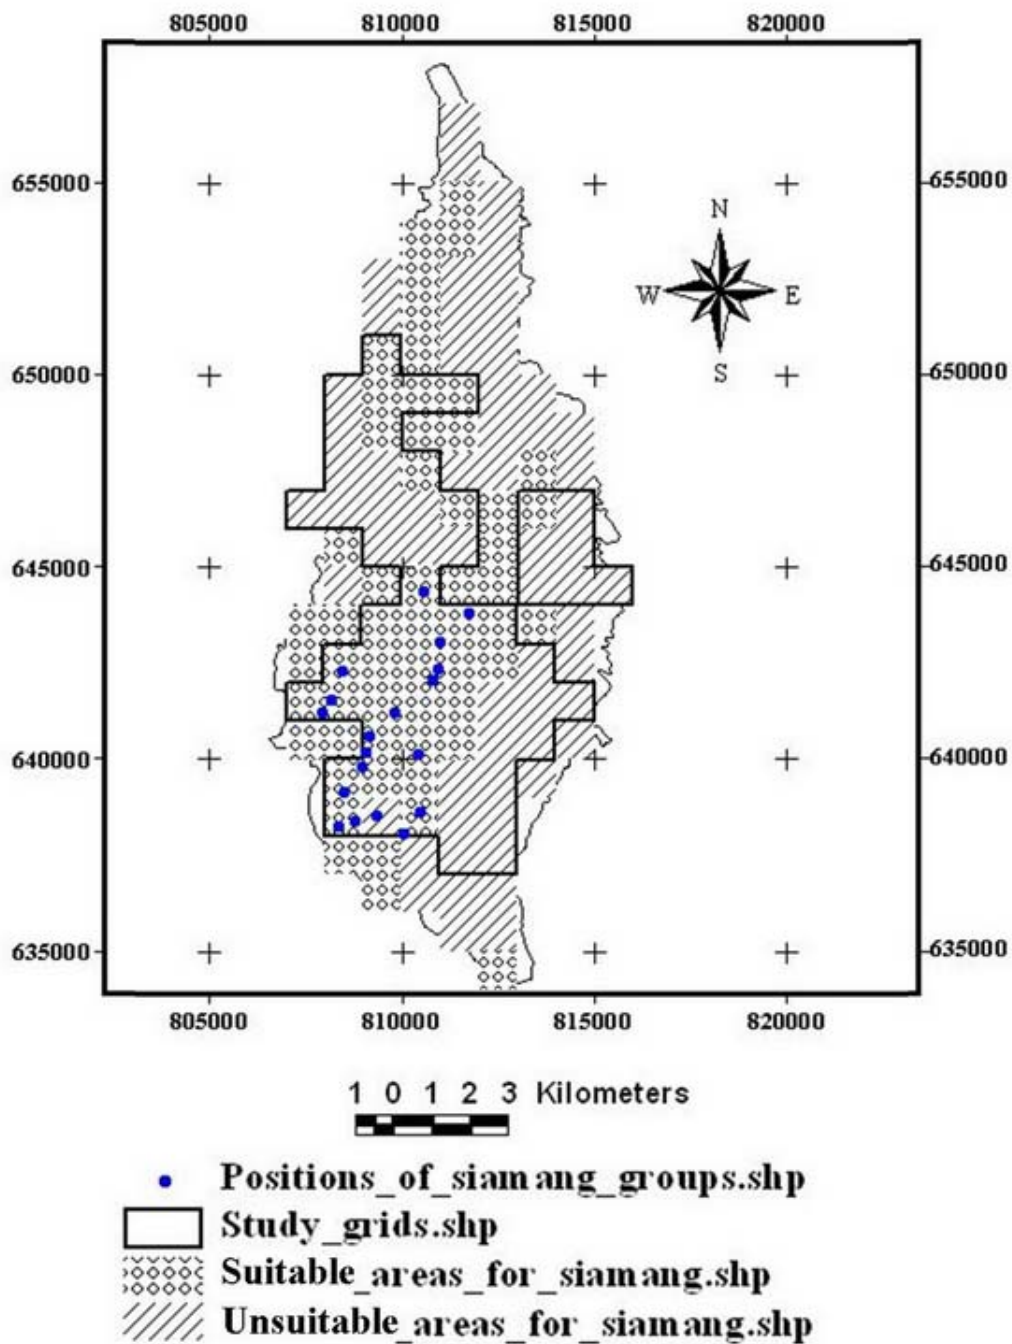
805000 810000 815000 820000

655000
650000
645000
640000
635000

655000
650000
645000
640000
635000

N
W E
S

805000 810000 815000 820000

1 0 1 2 3 Kilometers

Positions_of_siamang_groups.shp
Study_grids.shp
Suitable_areas_for_siamang.shp
Unsuitable_areas_for_siamang.shp